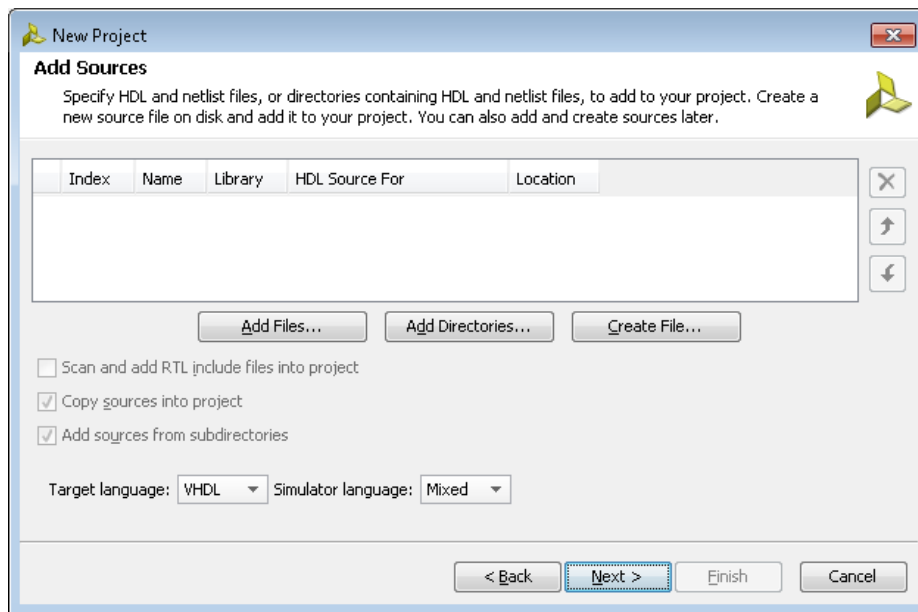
New Project

Add Sources

Specify HDL and netlist files, or directories containing HDL and netlist files, to add to your project. Create a new source file on disk and add it to your project. You can also add and create sources later.

| Index | Name | Library | HDL Source For | Location |
|---|---|---|---|---|

Add Files... Add Directories... Create File...

Scan and add RTL include files into project

Copy sources into project

Add sources from subdirectories

Target language: VHDL Simulator language: Mixed

< Back Next > Finish Cancel